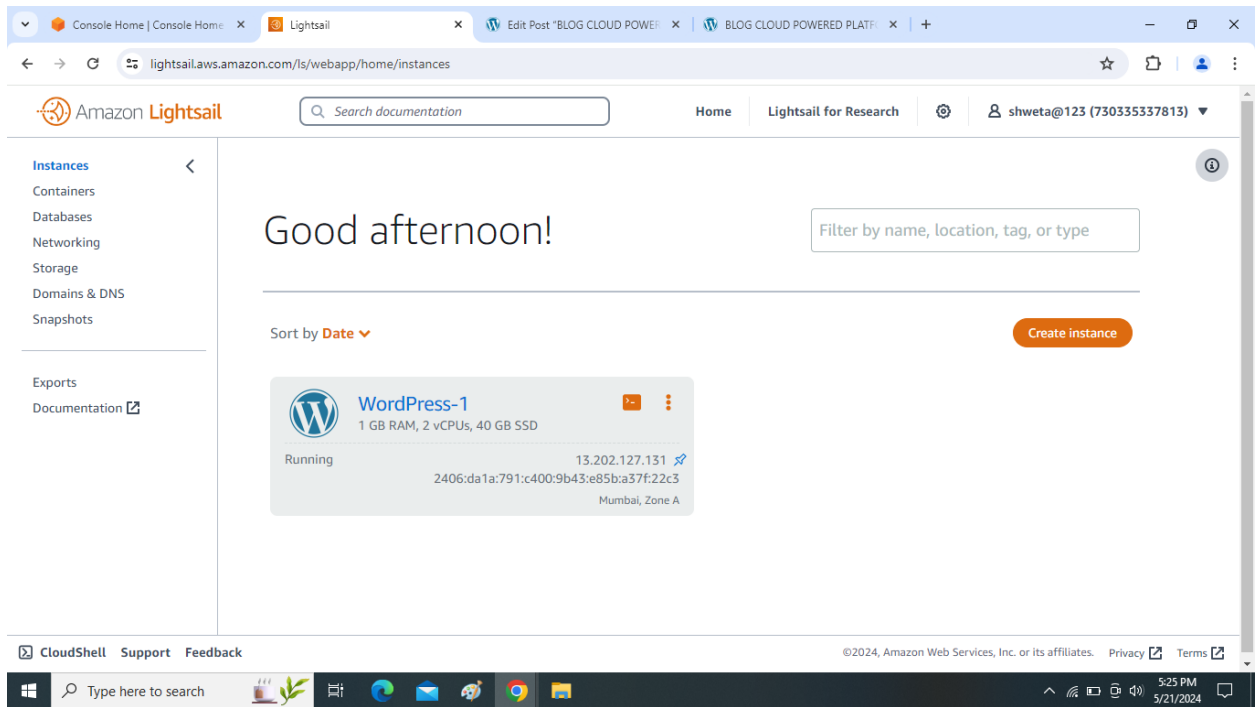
Console Home | Console Home ×
Lightsail ×
Edit Post "BLOG CLOUD POWER ×
BLOG CLOUD POWERED PLATF ×
+

lightsail.aws.amazon.com/ls/webapp/home/instances

Amazon Lightsail
Search documentation
Home
Lightsail for Research
shweta@123 (730335337813)

Instances
Containers
Databases
Networking
Storage
Domains & DNS
Snapshots

Exports
Documentation

Good afternoon!

Filter by name, location, tag, or type

Sort by Date

Create instance

WordPress-1
1 GB RAM, 2 vCPUs, 40 GB SSD
Running
13.202.127.131
2406:da1a:791:c400:9b43:e85b:a37f:22c3
Mumbai, Zone A

CloudShell Support Feedback
©2024, Amazon Web Services, Inc. or its affiliates. Privacy Terms

Type here to search
5:25 PM
5/21/2024